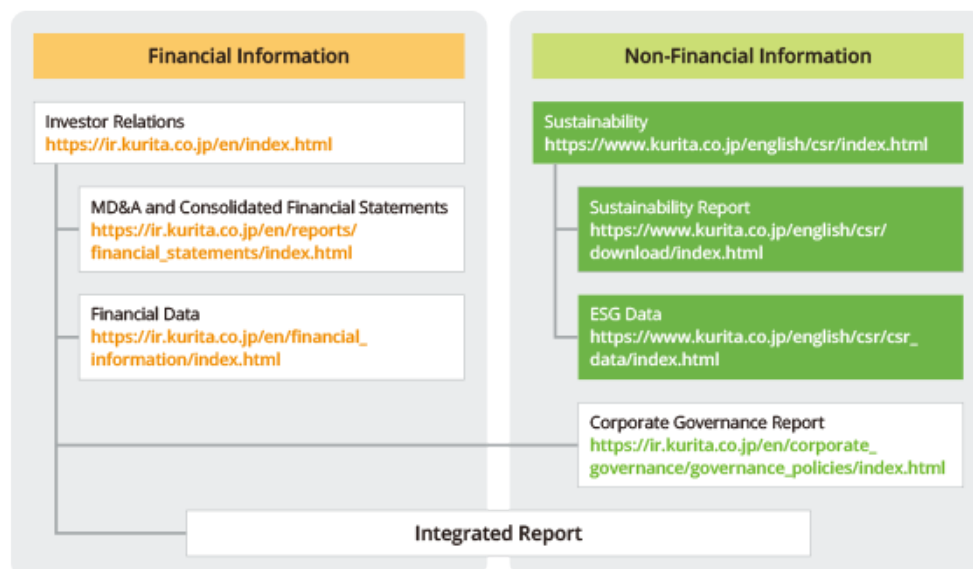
Financial Information

Investor Relations
https://ir.kurita.co.jp/en/index.html

MD&A and Consolidated Financial Statements
https://ir.kurita.co.jp/en/reports/financial_statements/index.html

Financial Data
https://ir.kurita.co.jp/en/financial_information/index.html

Non-Financial Information

Sustainability
https://www.kurita.co.jp/english/csr/index.html

Sustainability Report
https://www.kurita.co.jp/english/csr/download/index.html

ESG Data
https://www.kurita.co.jp/english/csr/csr_data/index.html

Corporate Governance Report
https://ir.kurita.co.jp/en/corporate_governance/governance_policies/index.html

Integrated Report